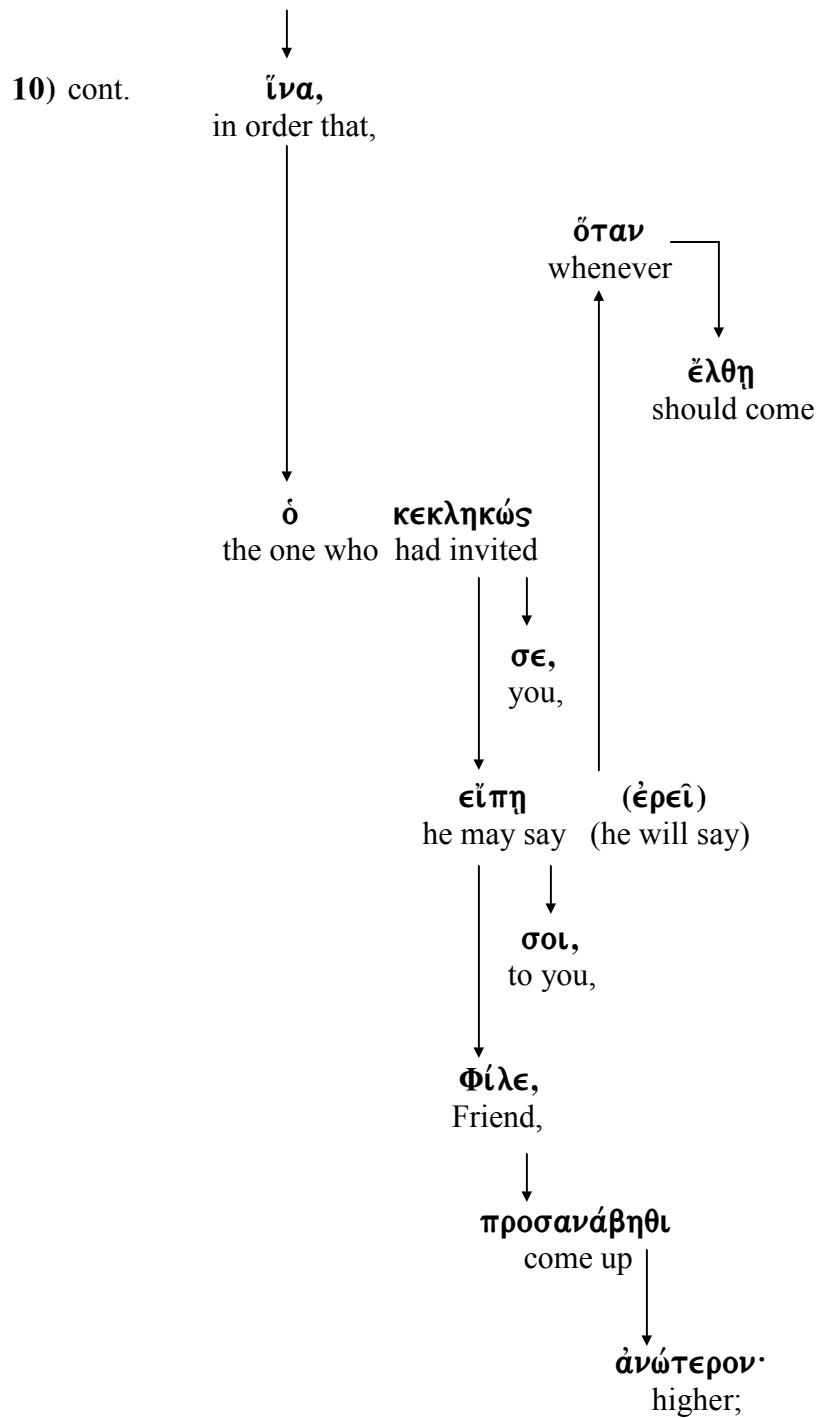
**10)** cont. **ἵνα,**
in order that,

**ὅταν**
whenever

**ἔλθῃ**
should come

**ὁ** **κεκληκώς**
the one who had invited

**σε,**
you,

**εἴπῃ** **(ἐρεῖ)**
he may say (he will say)

**σοι,**
to you,

**Φίλε,**
Friend,

**προσανάβηθι**
come up

**ἀνώτερον·**
higher;